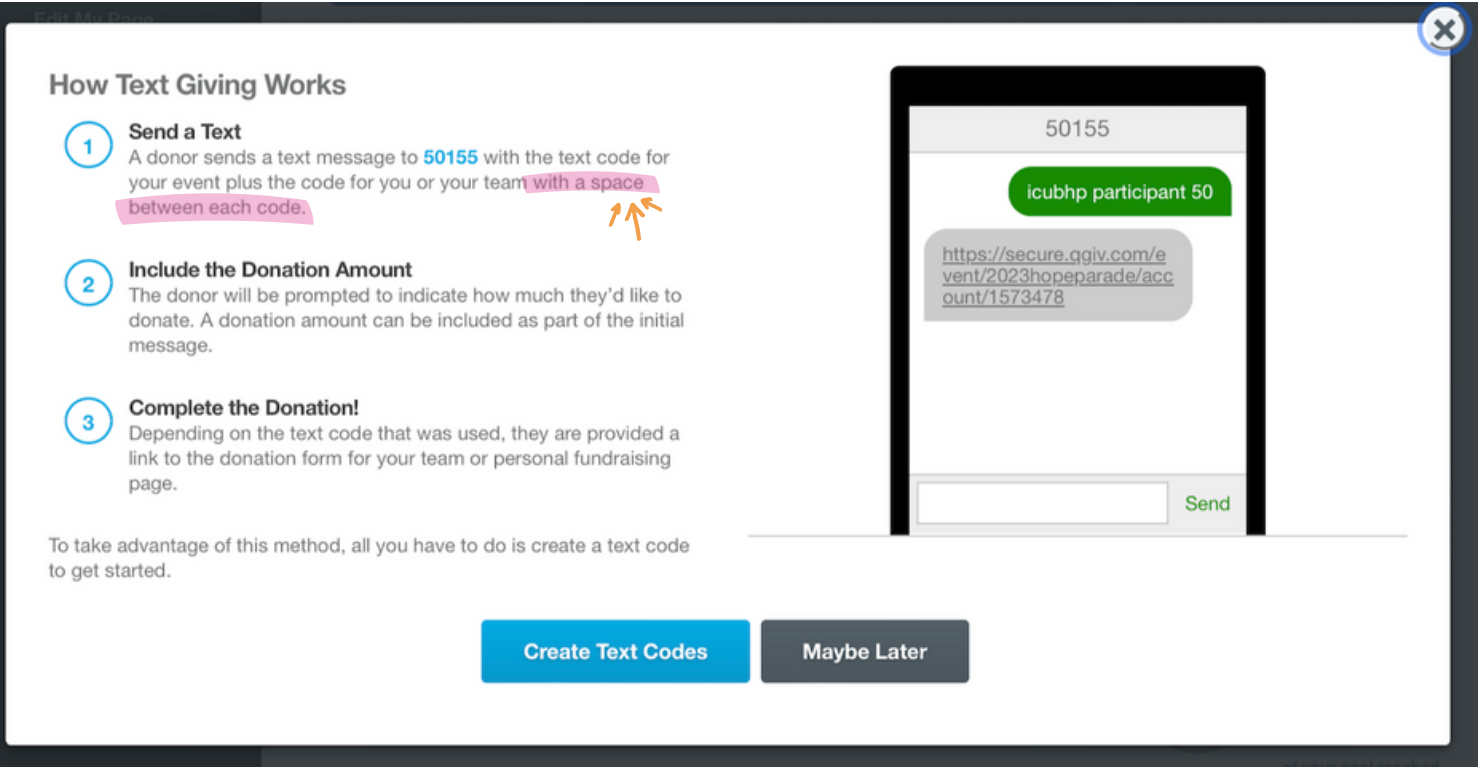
Edit My Page

How Text Giving Works

1 Send a Text
A donor sends a text message to 50155 with the text code for your event plus the code for you or your team with a space between each code.

2 Include the Donation Amount
The donor will be prompted to indicate how much they'd like to donate. A donation amount can be included as part of the initial message.

3 Complete the Donation!
Depending on the text code that was used, they are provided a link to the donation form for your team or personal fundraising page.

To take advantage of this method, all you have to do is create a text code to get started.

50155

icubhp participant 50

https://secure.qgiv.com/event/2023hopeparade/account/1573478

Send

Create Text Codes

Maybe Later